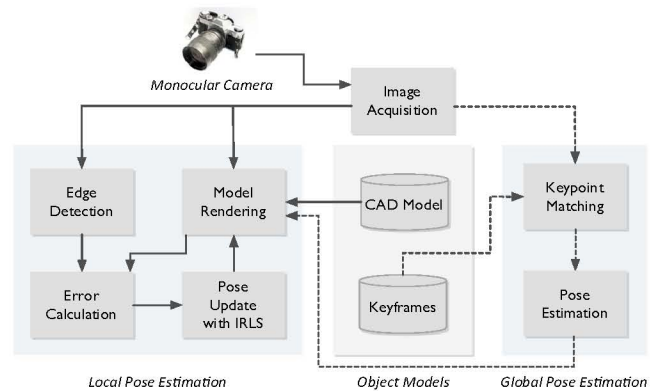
Monocular Camera

Image Acquisition

Edge Detection

Model Rendering

CAD Model

Keypoint Matching

Error Calculation

Pose Update with IRLS

Keyframes

Pose Estimation

Local Pose Estimation

Object Models

Global Pose Estimation